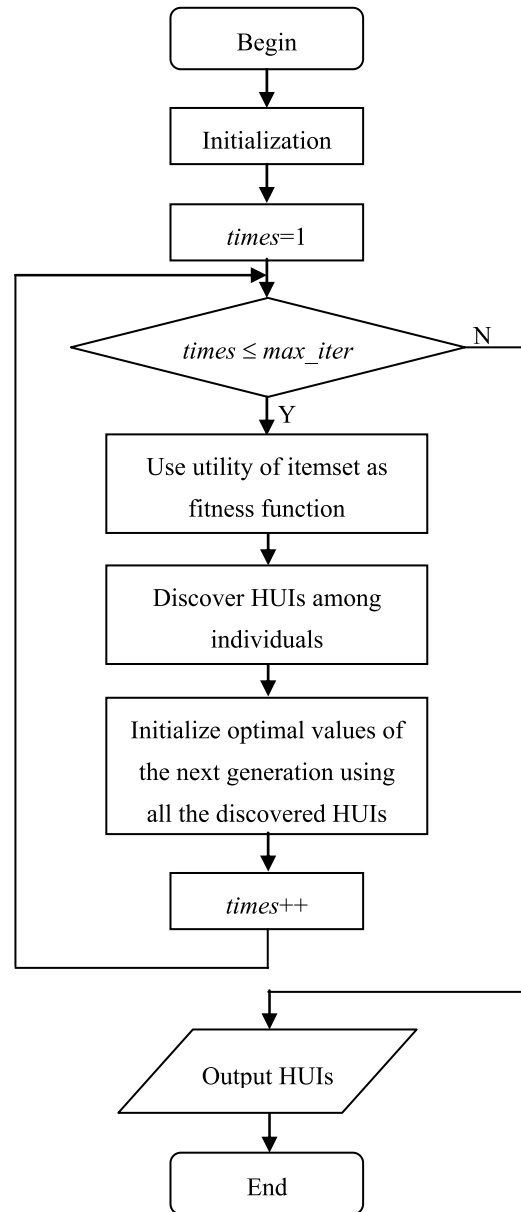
Begin

Initialization

*times*=1

*times* ≤ *max_iter*

N

Y

Use utility of itemset as fitness function

Discover HUIs among individuals

Initialize optimal values of the next generation using all the discovered HUIs

*times*++

Output HUIs

End